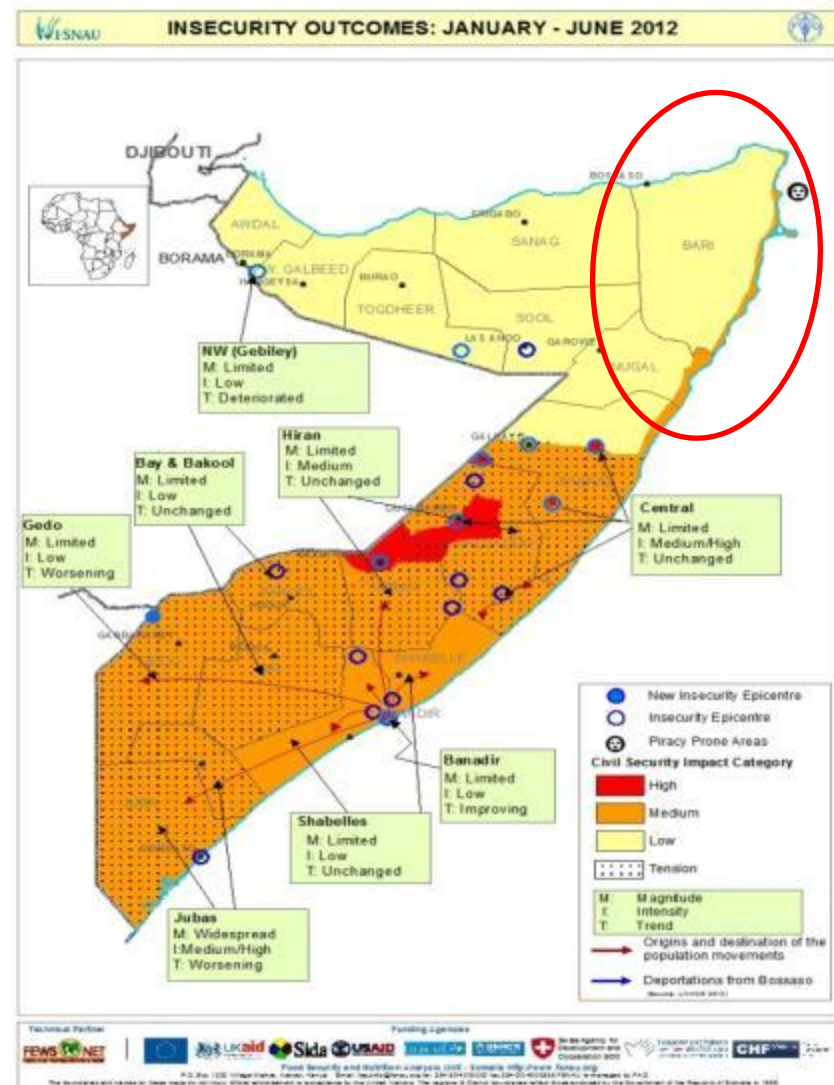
FSNAU

INSECURITY OUTCOMES: JANUARY - JUNE 2012

DJIBOUTI

AWDAL

BORAMA

W. GALBEED

HARGEYSA

BURAO

TOGDHEER

ERIGABO

SANAG

BOSASO

BARI

SOOL

LAS ANOD

GAROWE

MUDUG

NUGAL

NW (Gebiley)
M: Limited
I: Low
T: Deteriorated

Hiran
M: Limited
I: Medium
T: Unchanged

Bay & Bakool
M: Limited
I: Low
T: Unchanged

Gedo
M: Limited
I: Low
T: Worsening

Central
M: Limited
I: Medium/High
T: Unchanged

Banadir
M: Limited
I: Low
T: Improving

Shabelles
M: Limited
I: Low
T: Unchanged

Jubas
M: Widespread
I:Medium/High
T: Worsening

New Insecurity Epicentre
Insecurity Epicentre
Piracy Prone Areas

Civil Security Impact Category
High
Medium
Low
Tension

M Magnitude
I Intensity
T Trend

Origins and destination of the population movements

Deportations from Bossaso

Technical Partner

FEWS NET

Funding Agencies

UKaid

Sida

USAID

CHF

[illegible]